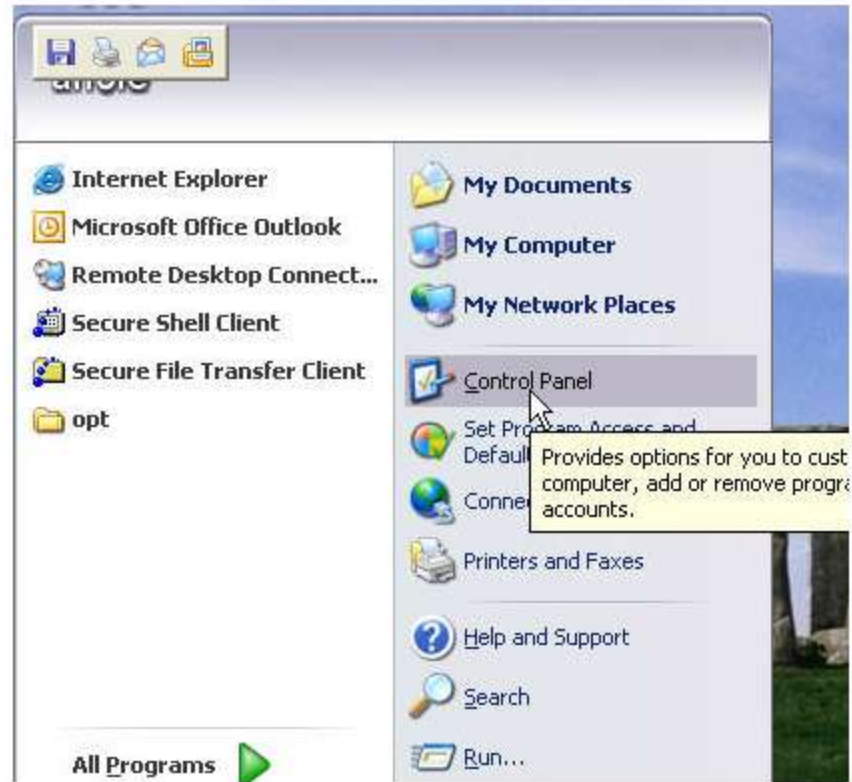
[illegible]

Internet Explorer
Microsoft Office Outlook
Remote Desktop Connect...
Secure Shell Client
Secure File Transfer Client
opt

All Programs

My Documents
My Computer
My Network Places
Control Panel
Set Pro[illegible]
Defaul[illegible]
Conne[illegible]
Provides options for you to cust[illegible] computer, add or remove progra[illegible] accounts.
Printers and Faxes
Help and Support
Search
Run...